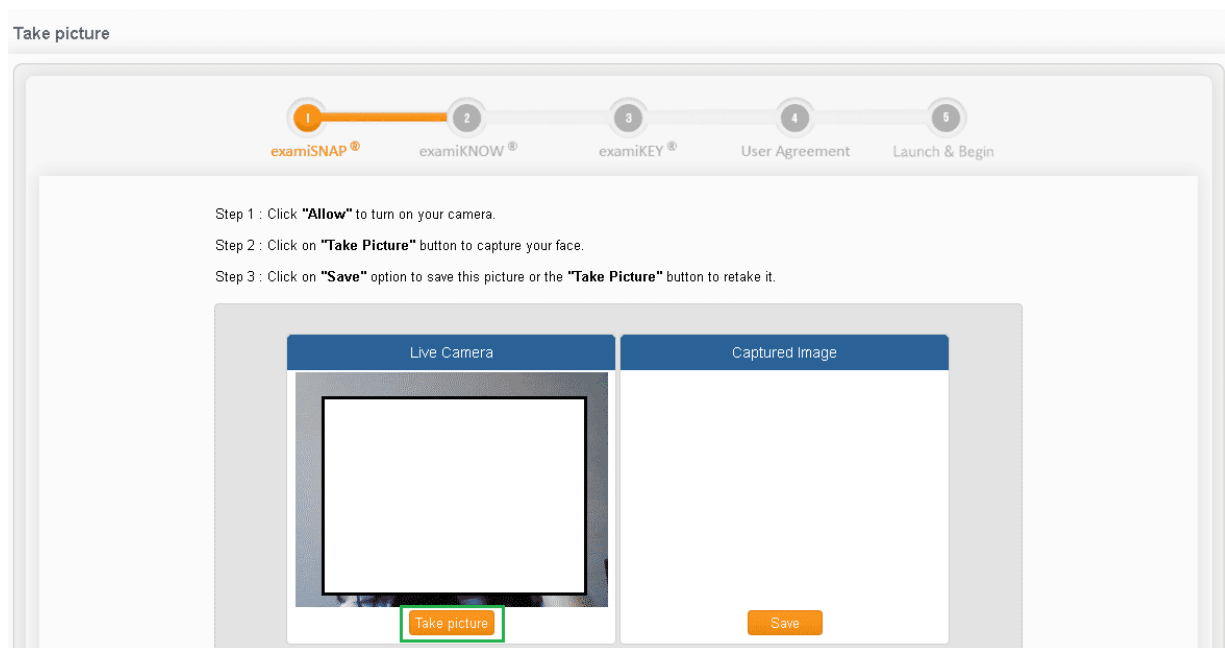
Take picture

1 examiSNAP ®
2 examiKNOW ®
3 examiKEY ®
4 User Agreement
5 Launch & Begin

Step 1 : Click **"Allow"** to turn on your camera.

Step 2 : Click on **"Take Picture"** button to capture your face.

Step 3 : Click on **"Save"** option to save this picture or the **"Take Picture"** button to retake it.

Live Camera

Captured Image

Take picture

Save